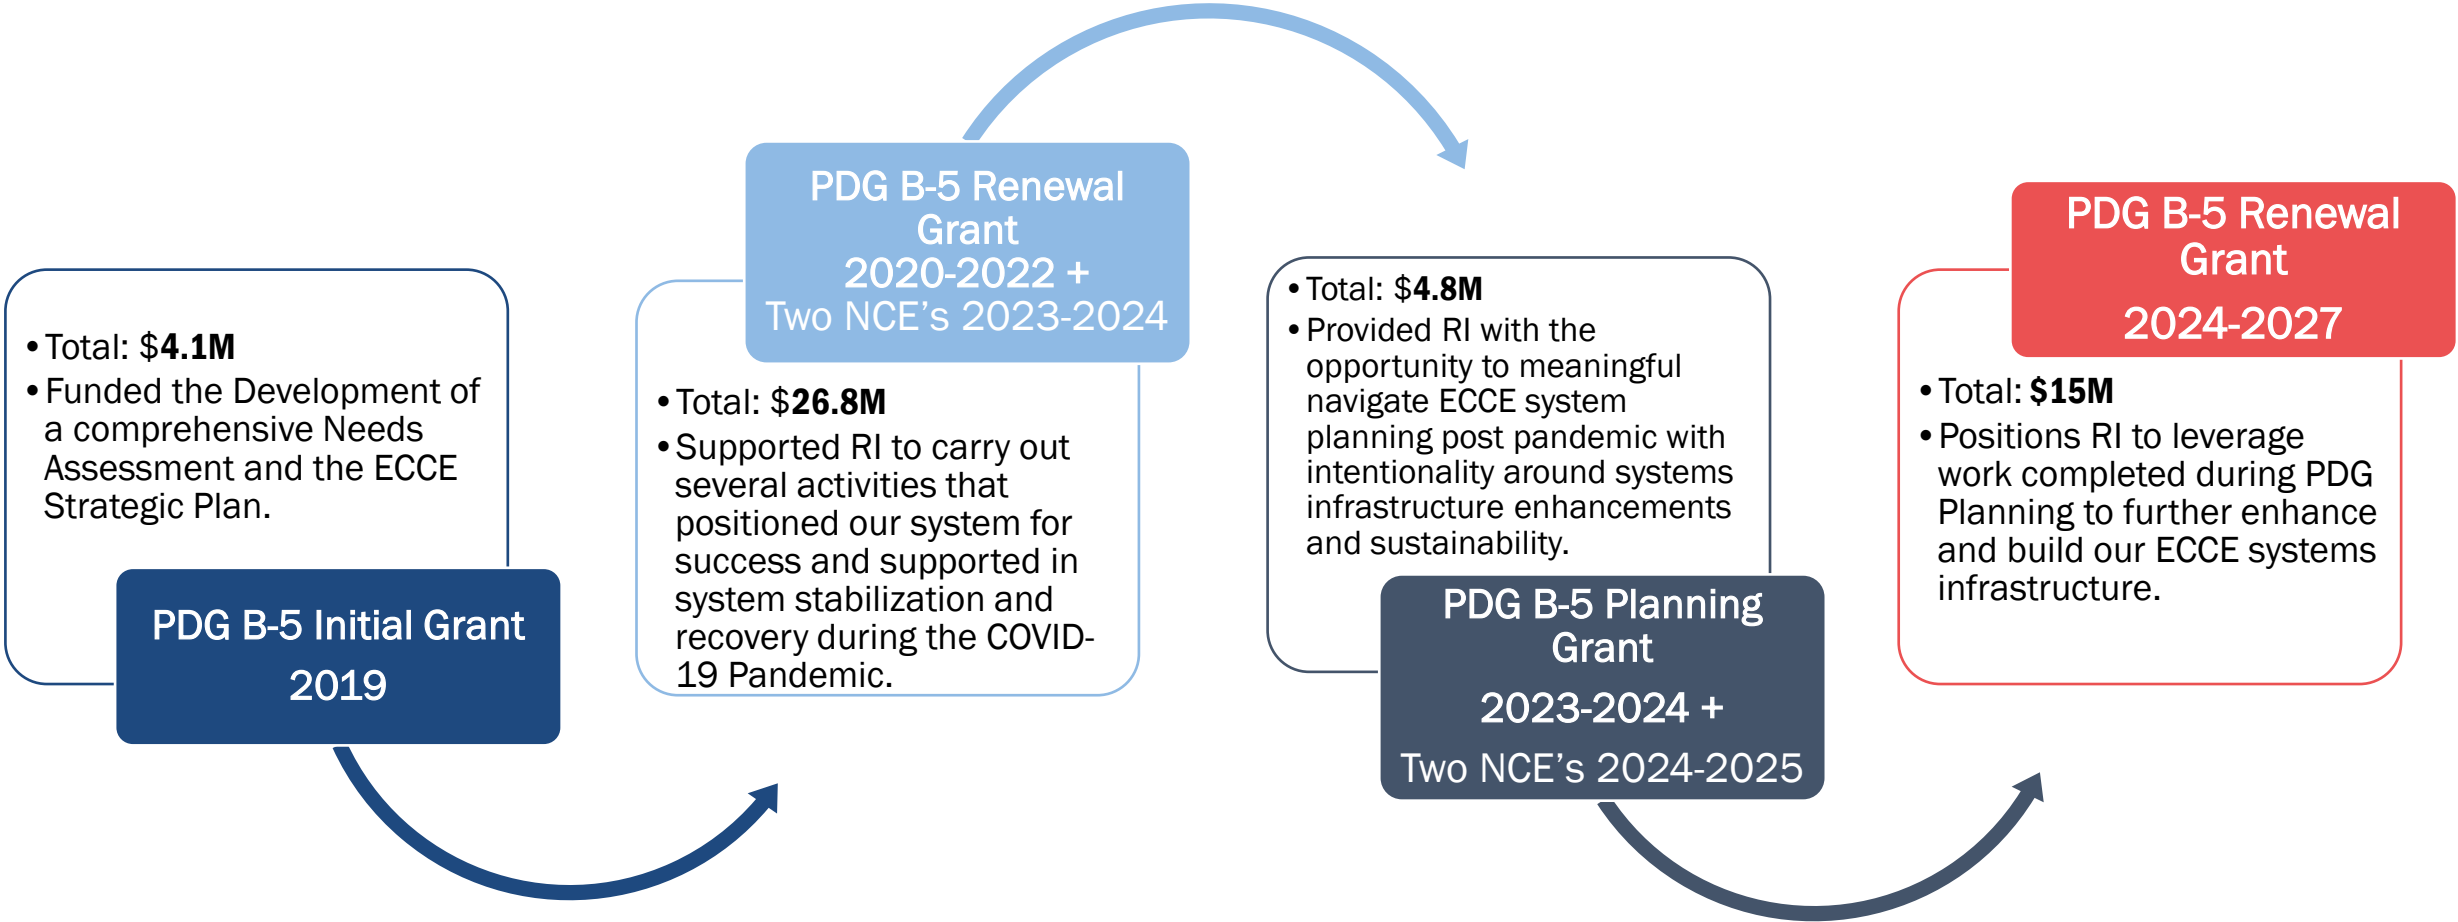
- Total: $**4.1M**
- Funded the Development of a comprehensive Needs Assessment and the ECCE Strategic Plan.

PDG B-5 Initial Grant
2019

PDG B-5 Renewal Grant
2020-2022 +
Two NCE's 2023-2024

- Total: $**26.8M**
- Supported RI to carry out several activities that positioned our system for success and supported in system stabilization and recovery during the COVID-19 Pandemic.

- Total: $**4.8M**
- Provided RI with the opportunity to meaningful navigate ECCE system planning post pandemic with intentionality around systems infrastructure enhancements and sustainability.

PDG B-5 Planning Grant
2023-2024 +
Two NCE's 2024-2025

PDG B-5 Renewal Grant
2024-2027

- Total: **$15M**
- Positions RI to leverage work completed during PDG Planning to further enhance and build our ECCE systems infrastructure.